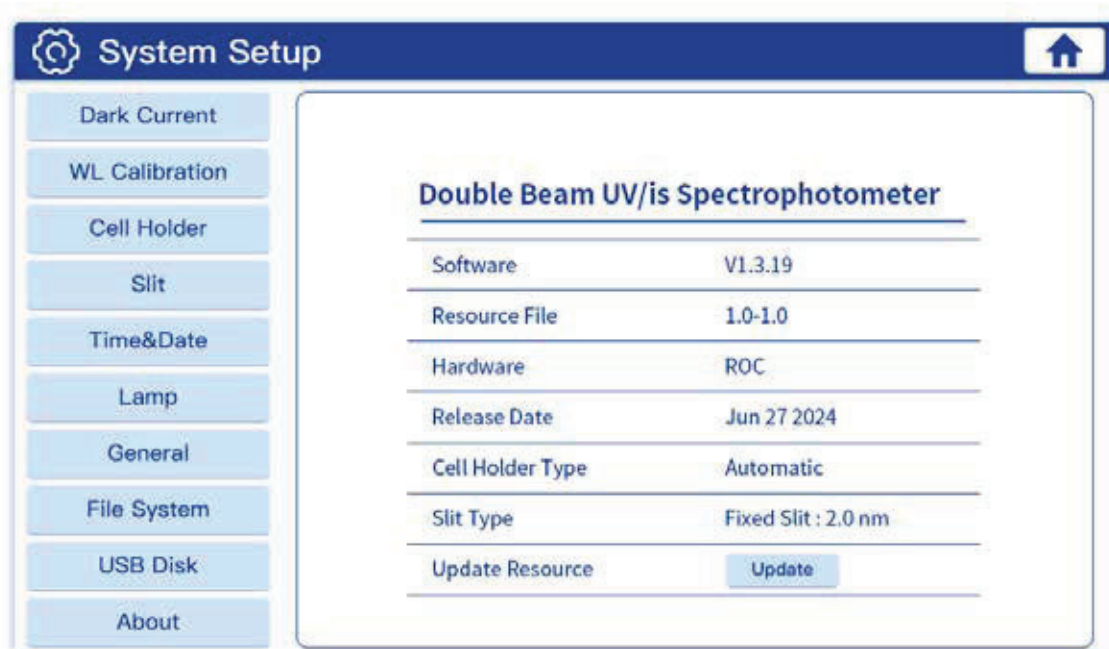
System Setup

Dark Current
WL Calibration
Cell Holder
Slit
Time&Date
Lamp
General
File System
USB Disk
About

Double Beam UV/is Spectrophotometer

| Software | V1.3.19 |
|---|---|
| Resource File | 1.0-1.0 |
| Hardware | ROC |
| Release Date | Jun 27 2024 |
| Cell Holder Type | Automatic |
| Slit Type | Fixed Slit : 2.0 nm |
| Update Resource | Update |